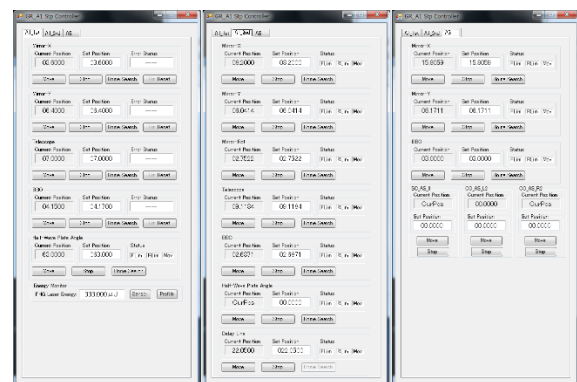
GR_A1 Stp Controller

XOJ | AL[ia] | AS

Mirror-X
Current Position | Set Position | Error Status
08.0000 | 08.6000 | ------
Move | Stop | Home Search | Reset

Mirror-Y
Current Position | Set Position | Error Status
06.4000 | 06.4000 | ------
Move | Stop | Home Search | Reset

Telescope
Current Position | Set Position | Error Status
07.0000 | 07.0000 | ------
Move | Stop | Home Search | Reset

EBO
Current Position | Set Position | Error Status
04.1500 | 04.1700 | ------
Move | Stop | Home Search | Reset

Half-Wave Plate Angle
Current Position | Set Position | Status
63.0000 | 063.000 | Run | Rlim | Hlim
Move | Stop | Home Search

Energy Monitor
IF-4G Laser Energy 333.000 µJ | Sensor | Profile

GR_A1 Stp Controller

AL[ia] | X[ia] | AS

Mirror-X
Current Position | Set Position | Status
08.2000 | 08.2000 | Flim | Rlim | Hlim
Move | Stop | Home Search

Mirror-Y
Current Position | Set Position | Status
06.0414 | 06.0414 | Flim | Rlim | Hlim
Move | Stop | Home Search

Mirror-Rot
Current Position | Set Position | Status
02.7522 | 02.7522 | Flim | Rlim | Hlim
Move | Stop | Home Search

Telescope
Current Position | Set Position | Status
06.1164 | 06.1164 | Flim | Rlim | Hlim
Move | Stop | Home Search

EBO
Current Position | Set Position | Status
02.6871 | 02.6871 | Flim | Rlim | Hlim
Move | Stop | Home Search

Half-Wave Plate Angle
Current Position | Set Position | Status
CurPos | 00.0000 | Flim | Rlim | Hlim
Move | Stop | Home Search

Delay Line
Current Position | Set Position | Status
22.0000 | 022.0000 | Flim | Rlim | Hlim
Move | Stop | Home Search

GR_A1 Stp Controller

X[ia] | AL[ia] | AS

Mirror-X
Current Position | Set Position | Status
15.6059 | 15.6059 | Flim | Rlim | Hlim
Move | Stop | Home Search

Mirror-Y
Current Position | Set Position | Status
06.1711 | 06.1711 | Flim | Rlim | Hlim
Move | Stop | Home Search

EBO
Current Position | Set Position | Status
00.0000 | 00.0000 | Flim | Rlim | Hlim
Move | Stop | Home Search

CO_AS_X | CO_AS_L2 | CO_AS_R3
Current Position | Current Position | Current Position
CurPos | 00.0000 | CurPos
Set Position | Set Position | Set Position
00.0000 | 00.0000 | 00.0000
Move | Move | Move
Stop | Stop | Stop